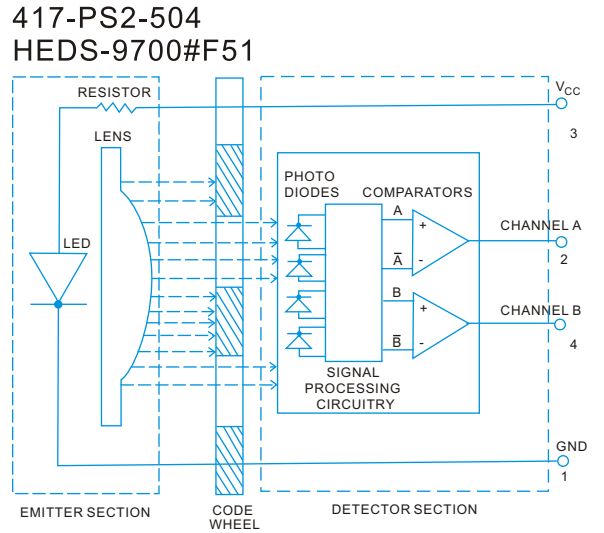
417-PS2-504
HEDS-9700#F51

RESISTOR
LENS
LED
PHOTO DIODES
COMPARATORS
A
$\overline{A}$
B
$\overline{B}$
+
-
+
-
SIGNAL PROCESSING CIRCUITRY
$V_{CC}$
3
CHANNEL A
2
CHANNEL B
4
GND
1
EMITTER SECTION
CODE WHEEL
DETECTOR SECTION